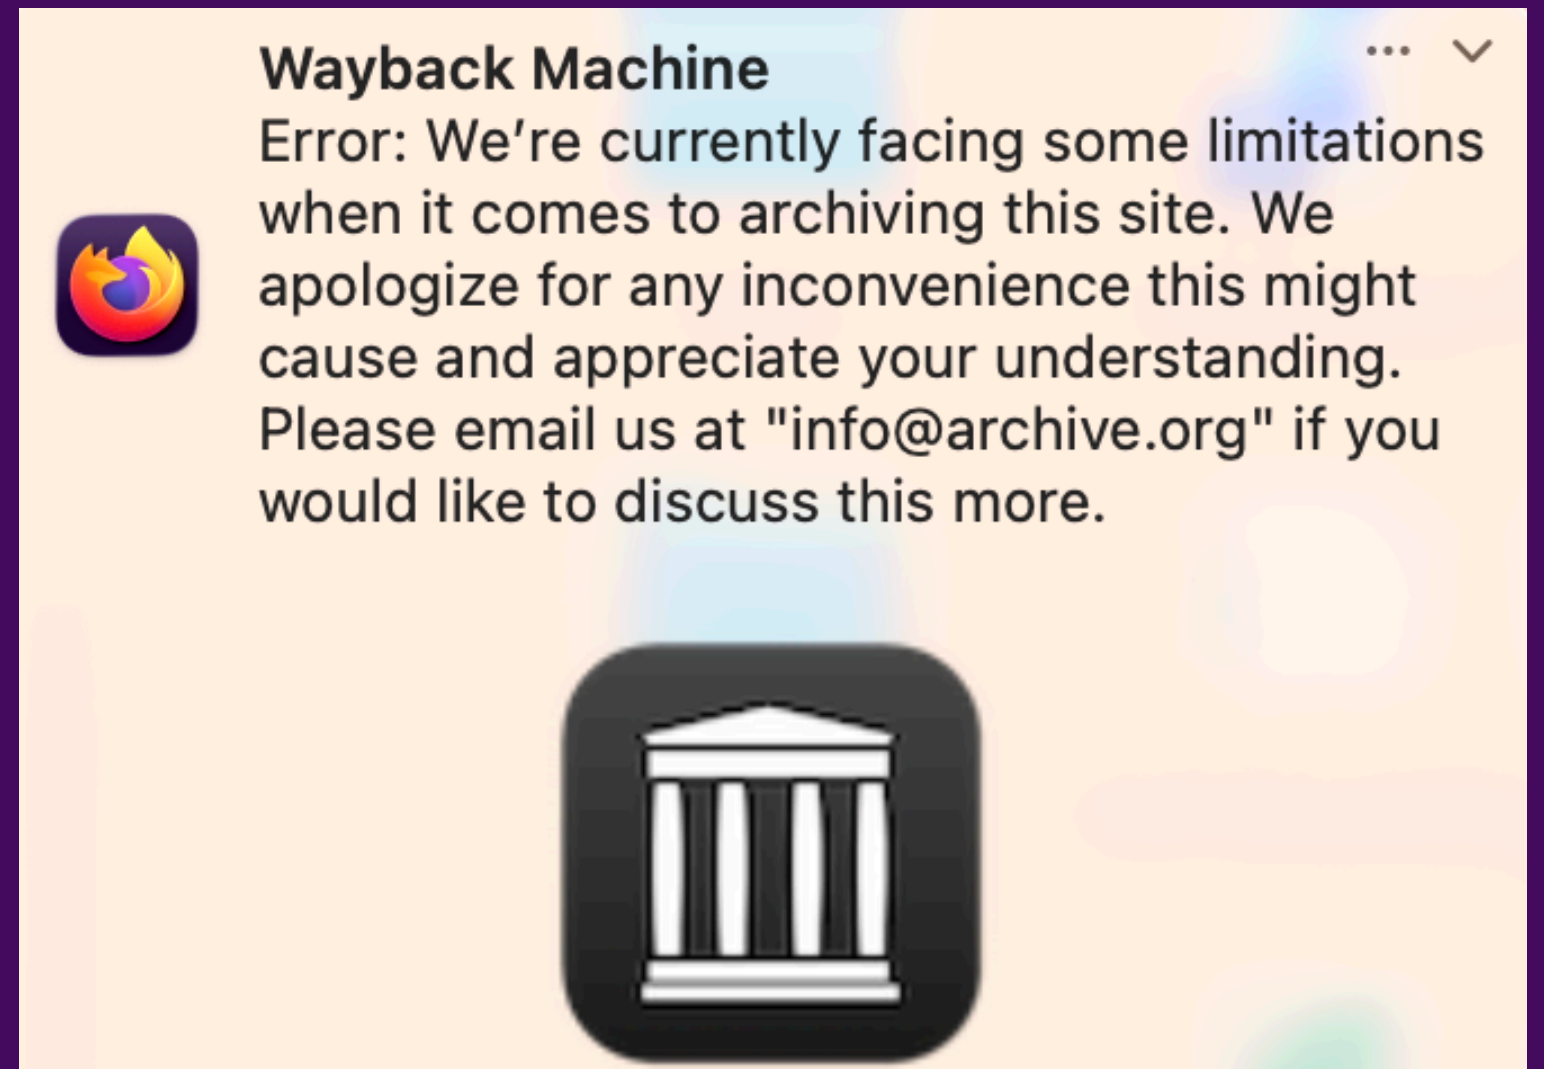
Wayback Machine

Error: We’re currently facing some limitations when it comes to archiving this site. We apologize for any inconvenience this might cause and appreciate your understanding. Please email us at "info@archive.org" if you would like to discuss this more.